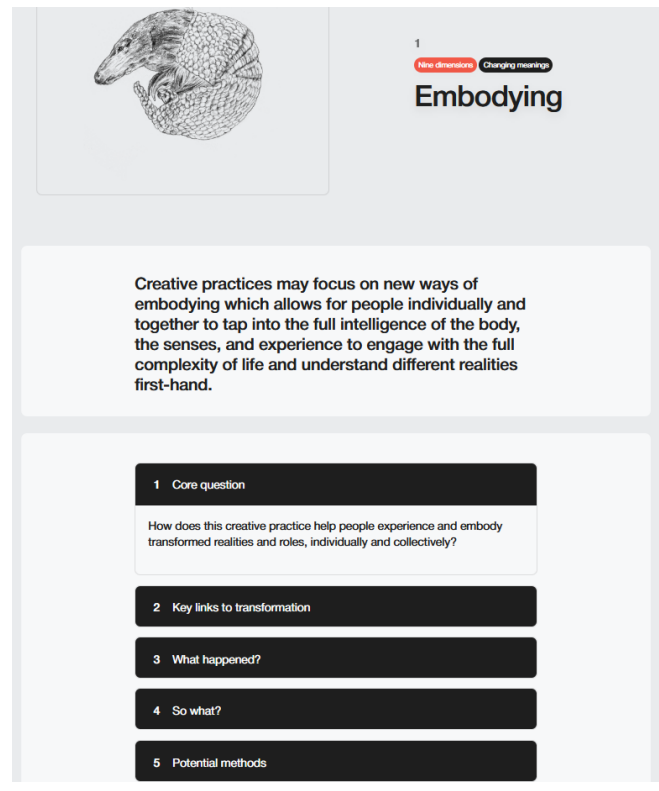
1

Nine dimensions Changing meanings

Embodying

Creative practices may focus on new ways of embodying which allows for people individually and together to tap into the full intelligence of the body, the senses, and experience to engage with the full complexity of life and understand different realities first-hand.

1 Core question

How does this creative practice help people experience and embody transformed realities and roles, individually and collectively?

2 Key links to transformation

3 What happened?

4 So what?

5 Potential methods